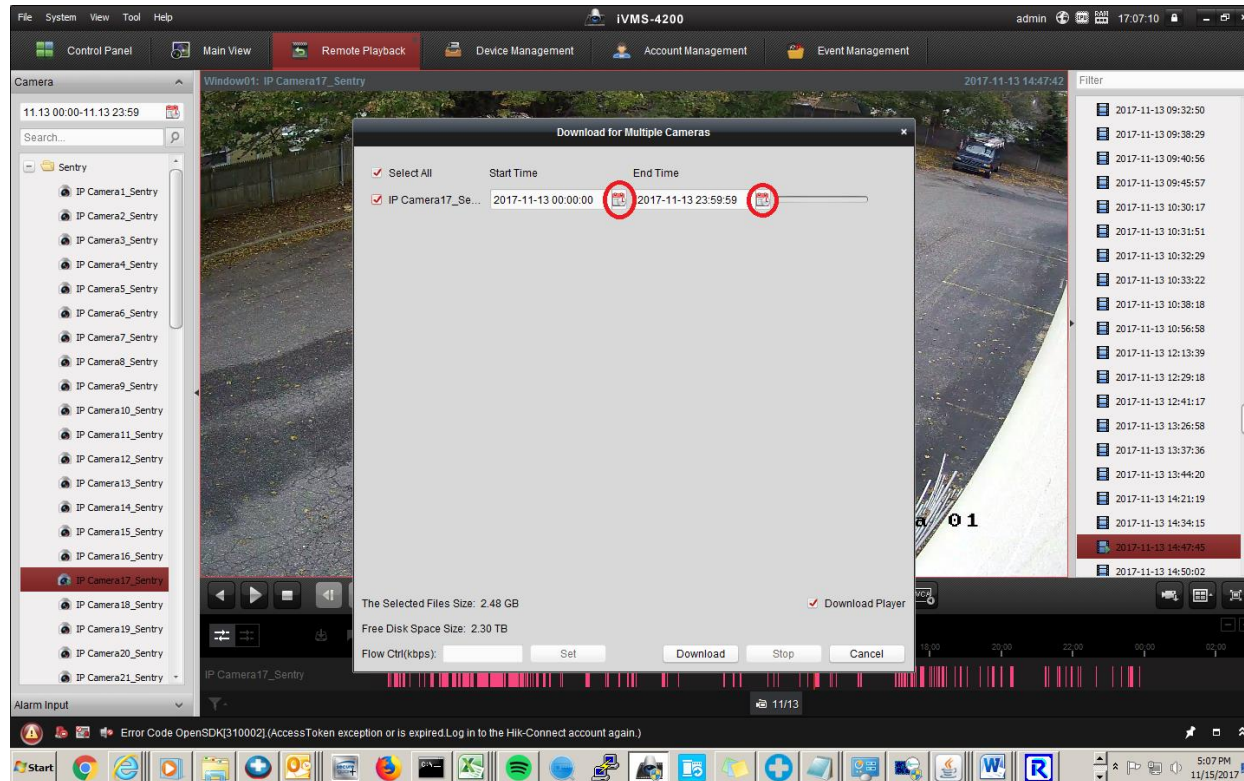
File System View Tool Help

iVMS-4200

admin 17:07:10

Control Panel Main View Remote Playback Device Management Account Management Event Management

Camera

11.13 00:00-11.13 23:59

Search...

Sentry

IP Camera1_Sentry
IP Camera2_Sentry
IP Camera3_Sentry
IP Camera4_Sentry
IP Camera5_Sentry
IP Camera6_Sentry
IP Camera7_Sentry
IP Camera8_Sentry
IP Camera9_Sentry
IP Camera10_Sentry
IP Camera11_Sentry
IP Camera12_Sentry
IP Camera13_Sentry
IP Camera14_Sentry
IP Camera15_Sentry
IP Camera16_Sentry
IP Camera17_Sentry
IP Camera18_Sentry
IP Camera19_Sentry
IP Camera20_Sentry
IP Camera21_Sentry

Alarm Input

Window01: IP Camera17_Sentry

2017-11-13 14:47:42

Download for Multiple Cameras

Select All Start Time End Time

IP Camera17_Se... 2017-11-13 00:00:00 2017-11-13 23:59:59

The Selected Files Size: 2.48 GB

Download Player

Free Disk Space Size: 2.30 TB

Flow Ctrl(kbps): Set Download Stop Cancel

a 01

IP Camera17_Sentry

18:00 20:00 22:00 00:00 02:00

11/13

Filter

2017-11-13 09:32:50
2017-11-13 09:38:29
2017-11-13 09:40:56
2017-11-13 09:45:57
2017-11-13 10:30:17
2017-11-13 10:31:51
2017-11-13 10:32:29
2017-11-13 10:33:22
2017-11-13 10:38:18
2017-11-13 10:56:58
2017-11-13 12:13:39
2017-11-13 12:29:18
2017-11-13 12:41:17
2017-11-13 13:26:58
2017-11-13 13:37:36
2017-11-13 13:44:20
2017-11-13 14:21:19
2017-11-13 14:34:15
2017-11-13 14:47:45
2017-11-13 14:50:02

Error Code OpenSDK[310002].(AccessToken exception or is expired.Log in to the Hik-Connect account again.)

Start

5:07 PM
11/15/2017